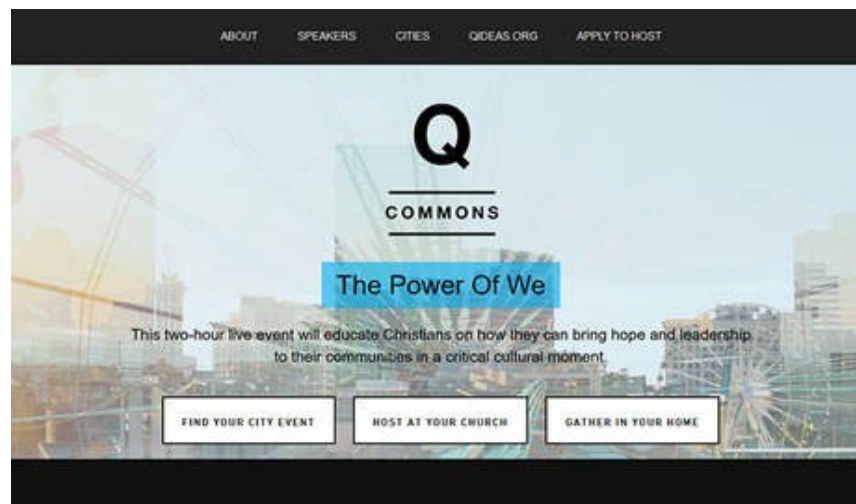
ABOUT SPEAKERS CITIES QIDEAS.ORG APPLY TO HOST

Q

COMMONS

The Power Of We

This two-hour live event will educate Christians on how they can bring hope and leadership to their communities in a critical cultural moment.

FIND YOUR CITY EVENT

HOST AT YOUR CHURCH

GATHER IN YOUR HOME